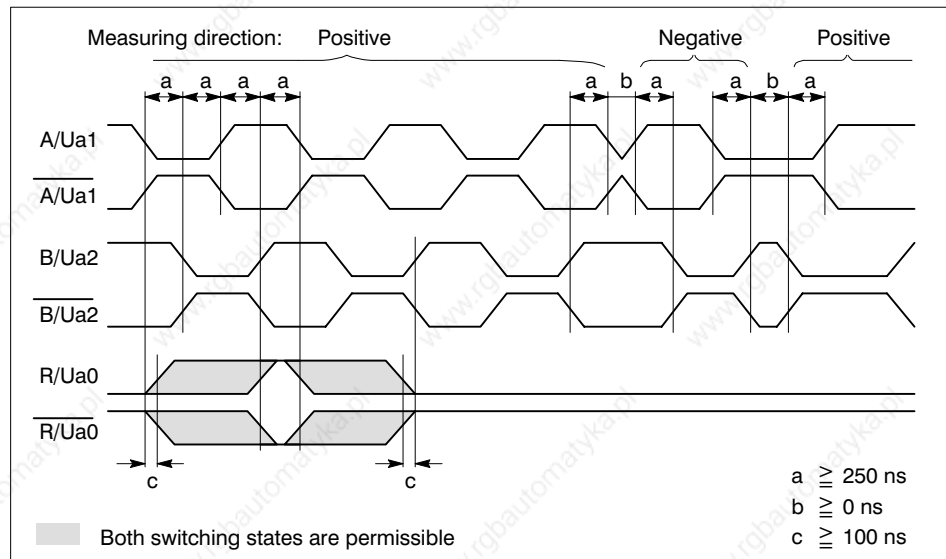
Measuring direction: Positive

Negative

Positive

a a a a

a b a

a b a

A/Ua1

$\overline{A/Ua1}$

B/Ua2

$\overline{B/Ua2}$

R/Ua0

$\overline{R/Ua0}$

c

c

a $\geqq$ 250 ns
b $\geqq$ 0 ns
c $\geqq$ 100 ns

Both switching states are permissible

www.rgbautomatyka.pl